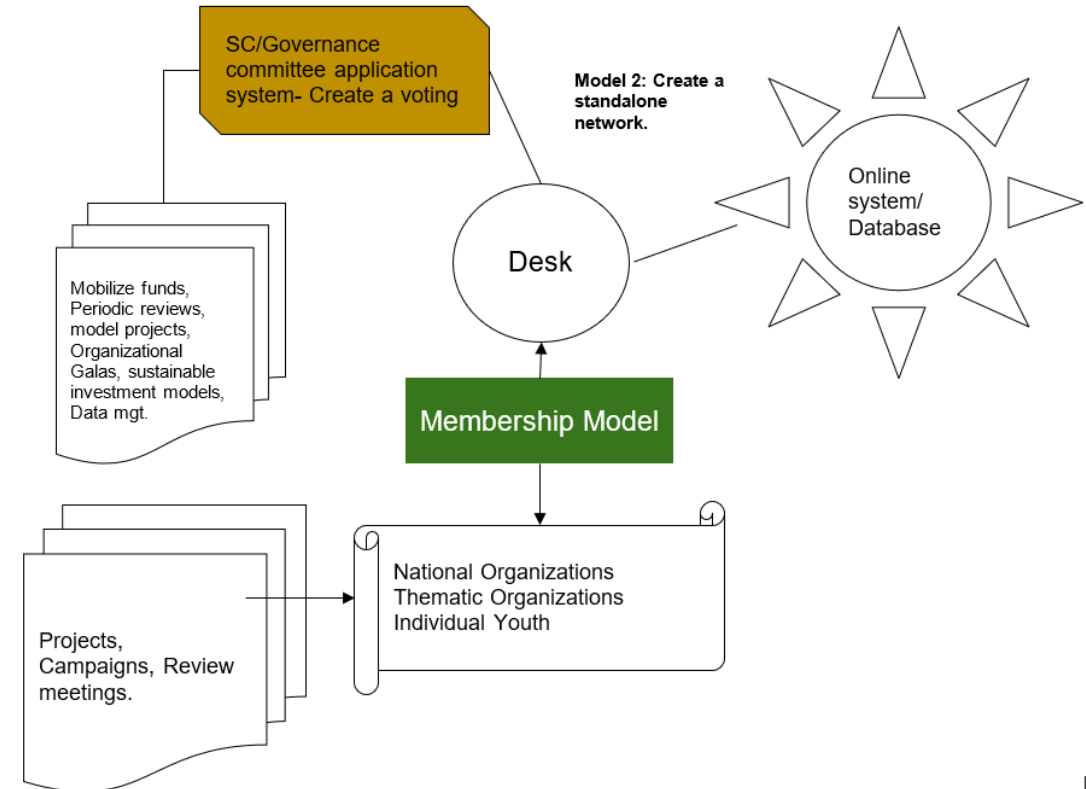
SC/Governance committee application system- Create a voting

Model 2: Create a standalone network.

Online system/ Database

Desk

Mobilize funds, Periodic reviews, model projects, Organizational Galas, sustainable investment models, Data mgt.

Membership Model

National Organizations
Thematic Organizations
Individual Youth

Projects, Campaigns, Review meetings.